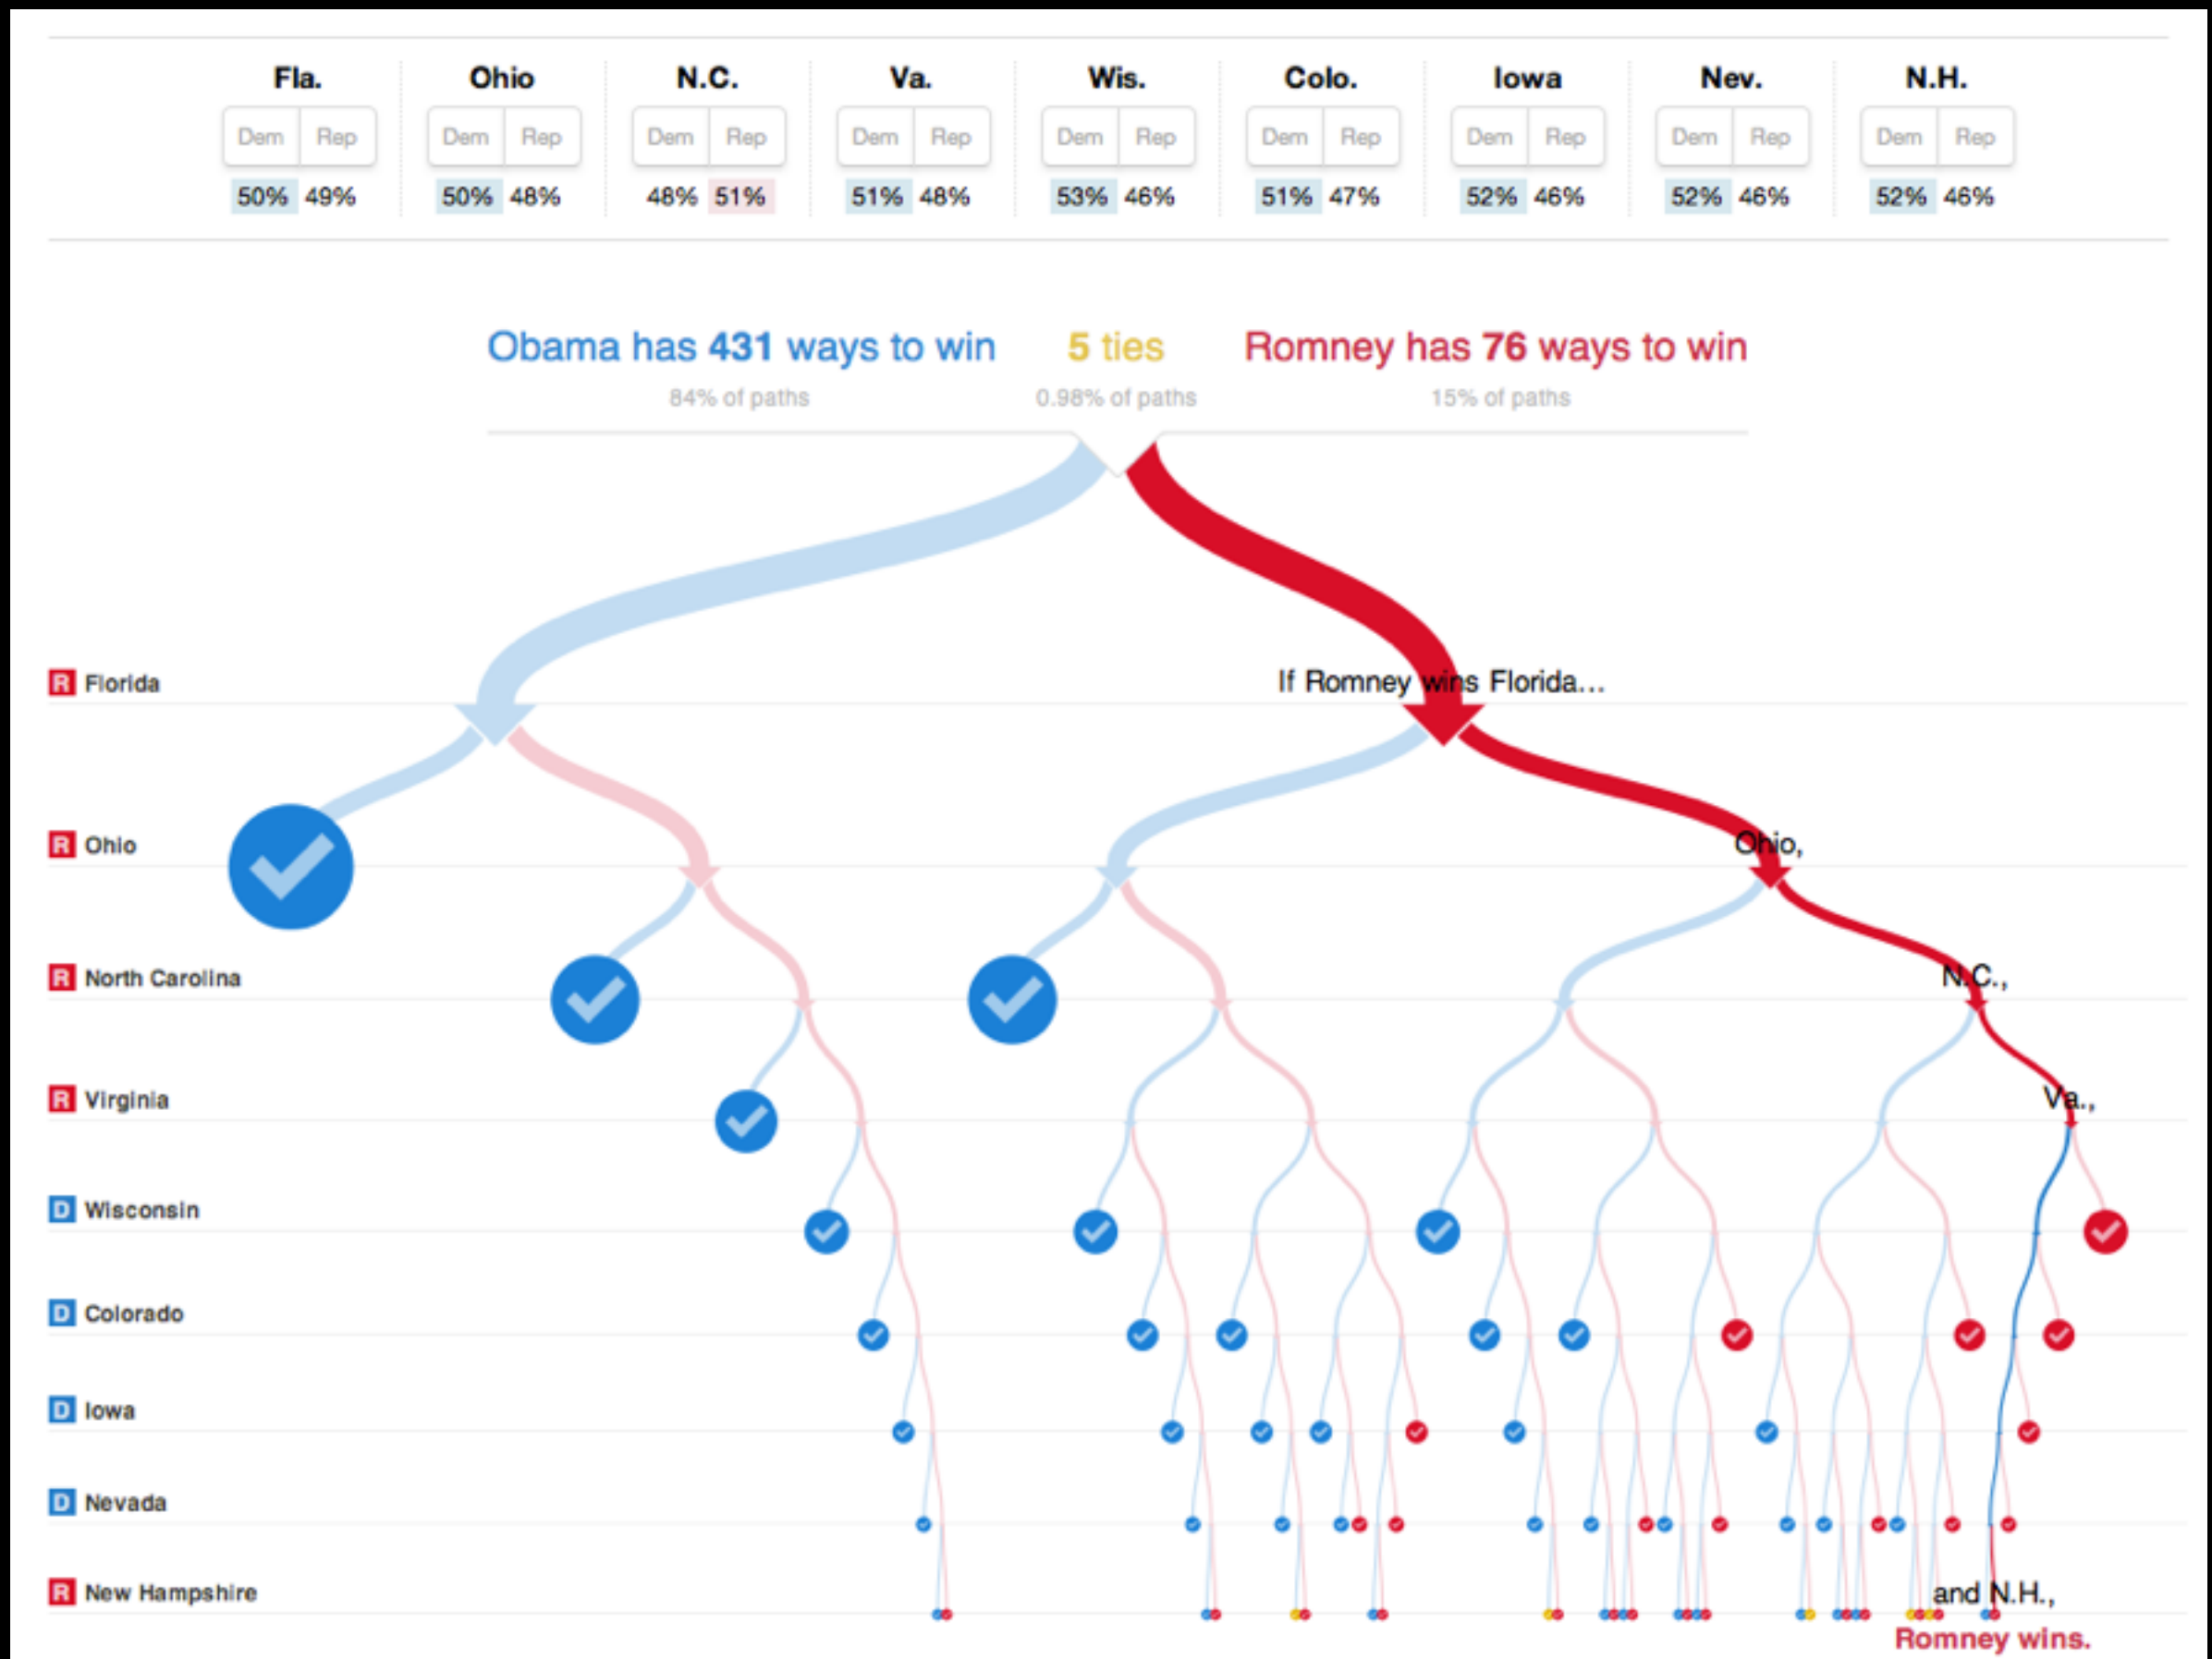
| Fla. | Ohio | N.C. | Va. | Wis. | Colo. | Iowa | Nev. | N.H. |
|---|---|---|---|---|---|---|---|---|
| Dem Rep | Dem Rep | Dem Rep | Dem Rep | Dem Rep | Dem Rep | Dem Rep | Dem Rep | Dem Rep |
| 50% 49% | 50% 48% | 48% 51% | 51% 48% | 53% 46% | 51% 47% | 52% 46% | 52% 46% | 52% 46% |

Obama has 431 ways to win
84% of paths

5 ties
0.98% of paths

Romney has 76 ways to win
15% of paths

R Florida
R Ohio
R North Carolina
R Virginia
D Wisconsin
D Colorado
D Iowa
D Nevada
R New Hampshire

If Romney wins Florida...
Ohio,
N.C.,
Va.,
and N.H.,
Romney wins.